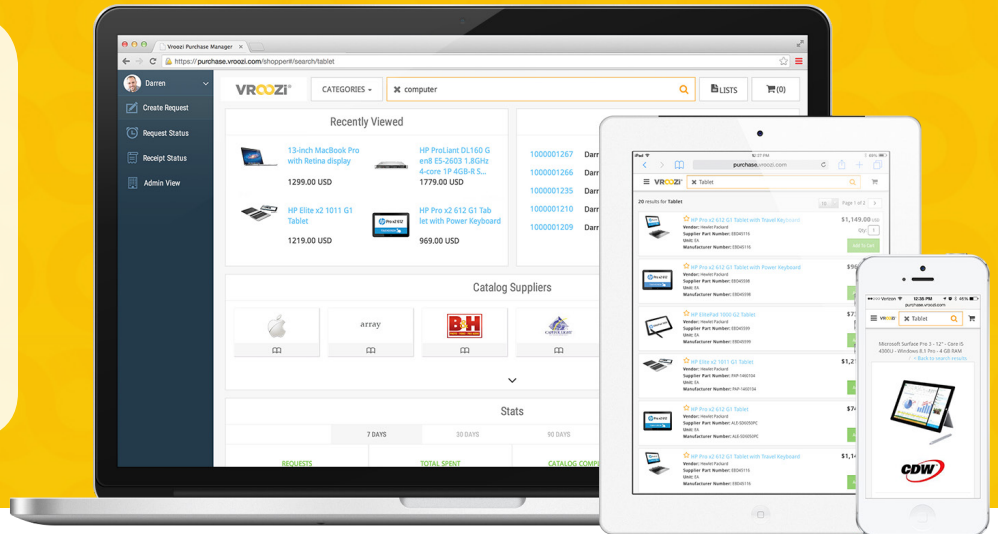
Vroozi Purchase Manager ×

https://purchase.vroozi.com/shopper#/search/tablet

Darren

Create Request

Request Status

Receipt Status

Admin View

VROOZI

CATEGORIES

computer

LISTS

(0)

Recently Viewed

13-inch MacBook Pro with Retina display

1299.00 USD

HP ProLiant DL160 G en8 E5-2603 1.8GHz 4-core 1P 4GB-R S...

1779.00 USD

HP Elite x2 1011 G1 Tablet

1219.00 USD

HP Pro x2 612 G1 Tab let with Power Keyboard

969.00 USD

1000001267 Darr

1000001266 Darr

1000001235 Darr

1000001210 Darr

1000001209 Darr

Catalog Suppliers

array

B&H

Stats

7 DAYS

30 DAYS

90 DAYS

REQUESTS

TOTAL SPENT

CATALOG COMP

iPad

purchase.vroozi.com

VROOZI

Tablet

20 results for Tablet

Page 1 of 2

HP Pro x2 612 G1 Tablet with Travel Keyboard

Vendor: Hewlett Packard

Supplier Part Number: E8D45116

Unit: EA

Manufacturer Number: E8D45116

$1,149.00

Qty: 1

Add to Cart

HP Pro x2 612 G1 Tablet with Power Keyboard

Vendor: Hewlett Packard

Supplier Part Number: E8D45098

Unit: EA

Manufacturer Number: E8D45098

$9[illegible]

HP EliteePad 1000 G2 Tablet

Vendor: Hewlett Packard

Supplier Part Number: E8D45099

Unit: EA

Manufacturer Number: E8D45099

$7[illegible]

HP Elite x2 1011 G1 Tablet

Vendor: Hewlett Packard

Supplier Part Number: PAP-1900104

Unit: EA

Manufacturer Number: PAP-1900104

$1,2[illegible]

HP Pro x2 612 G1 Tablet

Vendor: Hewlett Packard

Supplier Part Number: ALD-D0050SPC

Unit: EA

Manufacturer Number: ALD-D0050SPC

$7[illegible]

HP Pro x2 612 G1 Tablet with Travel Keyboard

Vendor: Hewlett Packard

Supplier Part Number: E8D45116

Unit: EA

Manufacturer Number: E8D45116

$1,1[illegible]

Verizon 12:35 PM 45%

purchase.vroozi.com

VROOZI

Tablet

Microsoft Surface Pro 3 - 12" - Core i5 4300U - Windows 8.1 Pro - 4 GB RAM

< Back to search results

CDW